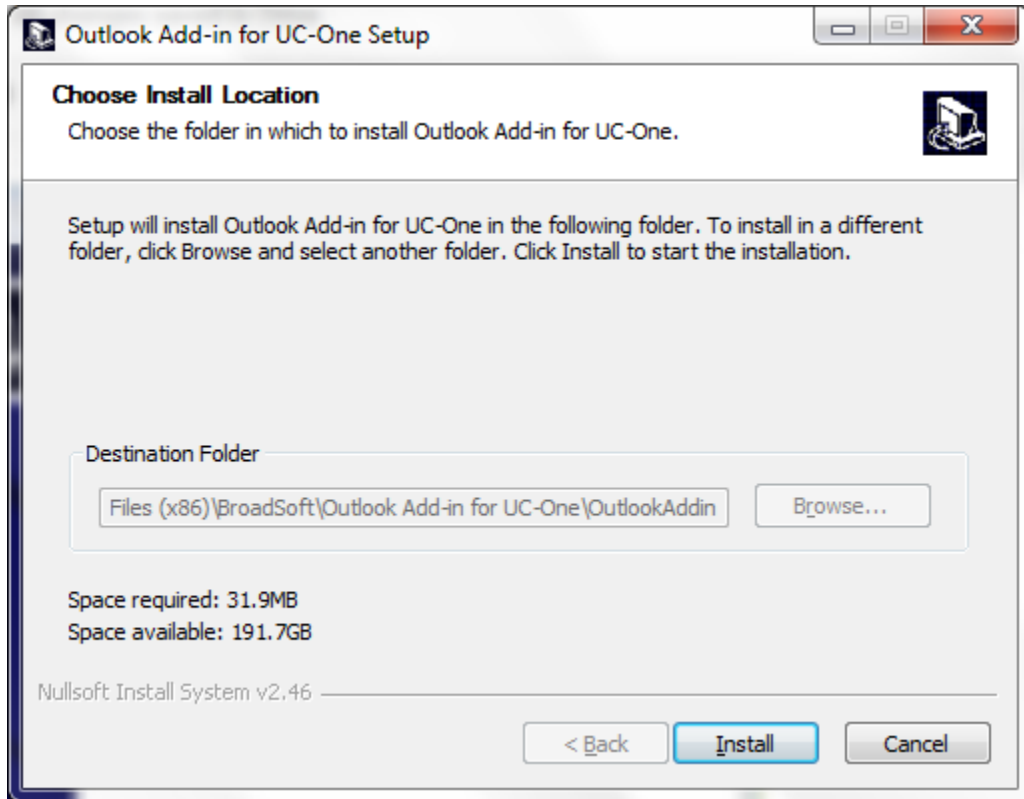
Outlook Add-in for UC-One Setup

Choose Install Location
Choose the folder in which to install Outlook Add-in for UC-One.

Setup will install Outlook Add-in for UC-One in the following folder. To install in a different folder, click Browse and select another folder. Click Install to start the installation.

Destination Folder
Files (x86)\BroadSoft\Outlook Add-in for UC-One\OutlookAddin
Browse...

Space required: 31.9MB
Space available: 191.7GB

Nullsoft Install System v2.46

< Back
Install
Cancel